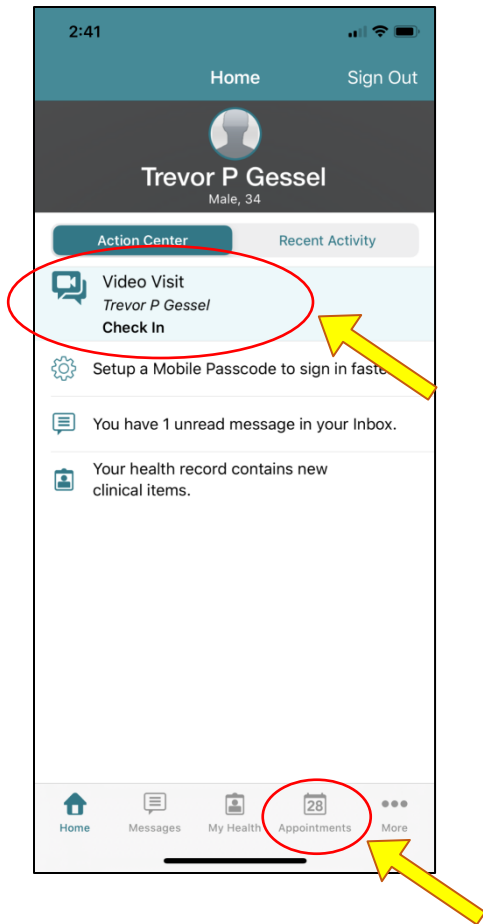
2:41

Home

Sign Out

Trevor P Gessel

Male, 34

Action Center

Recent Activity

Video Visit

*Trevor P Gessel*

**Check In**

Setup a Mobile Passcode to sign in faste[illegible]

You have 1 unread message in your Inbox.

Your health record contains new clinical items.

Home

Messages

My Health

28

Appointments

More